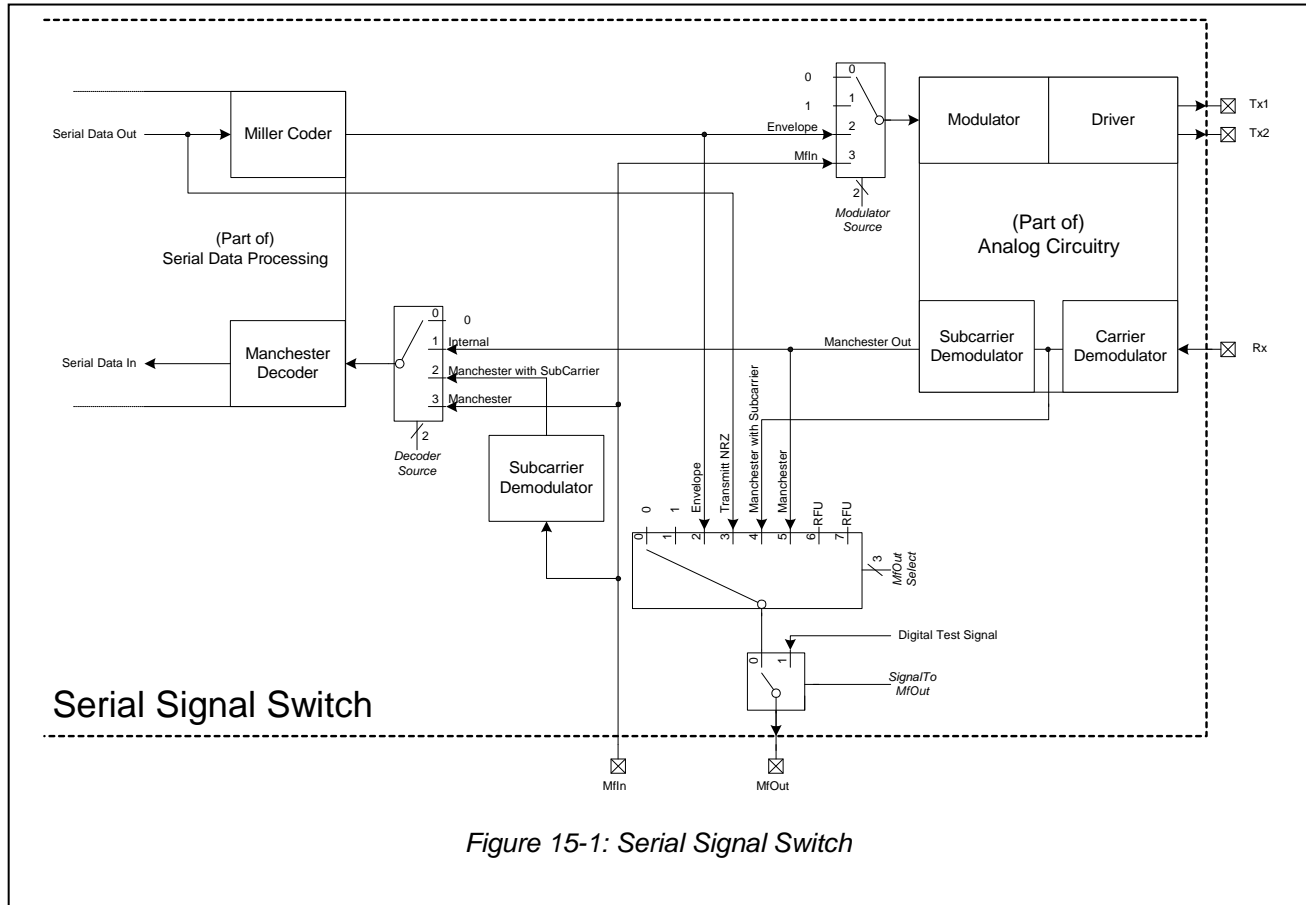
Serial Data Out

Miller Coder

(Part of)
Serial Data Processing

Serial Data In

Manchester Decoder

0
1
2
3

Envelope

MfIn

0
1
2
3

2

Modulator Source

Modulator

Driver

Tx1

Tx2

(Part of)
Analog Circuitry

0
0
1 Internal
2 Manchester with SubCarrier
3 Manchester

2

Decoder Source

Manchester Out

Subcarrier Demodulator

Carrier Demodulator

Rx

Subcarrier Demodulator

0
1
Envelope
Transmitt NRZ
Manchester with Subcarrier
Manchester
RFU
RFU

0 1 2 3 4 5 6 7

3

MfOut Select

Digital Test Signal

0 1

SignalTo MfOut

Serial Signal Switch

MfIn

MfOut

Figure 15-1: Serial Signal Switch